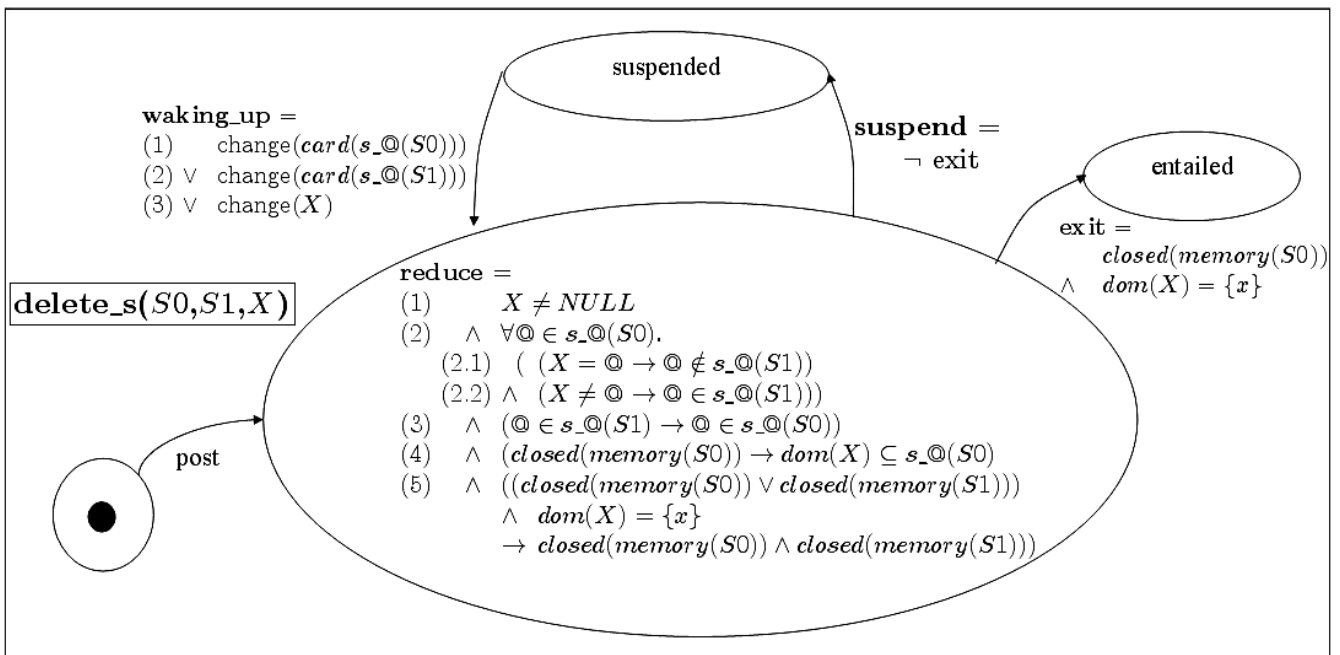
suspended

**waking_up** =
(1) change($card(s\_@(S0))$)
(2) ∨ change($card(s\_@(S1))$)
(3) ∨ change($X$)

**suspend** =
¬ exit

entailed

**exit** =
$closed(memory(S0))$
∧ $dom(X) = \{x\}$

**delete_s**($S0$,$S1$,$X$)

**reduce** =
(1) $X \neq NULL$
(2) ∧ $\forall @ \in s\_@(S0)$.
(2.1) ( $(X = @ \rightarrow @ \notin s\_@(S1))$
(2.2) ∧ $(X \neq @ \rightarrow @ \in s\_@(S1)))$
(3) ∧ $(@ \in s\_@(S1) \rightarrow @ \in s\_@(S0))$
(4) ∧ $(closed(memory(S0)) \rightarrow dom(X) \subseteq s\_@(S0)$
(5) ∧ $((closed(memory(S0)) \vee closed(memory(S1)))$
∧ $dom(X) = \{x\}$
$\rightarrow closed(memory(S0)) \wedge closed(memory(S1)))$

post